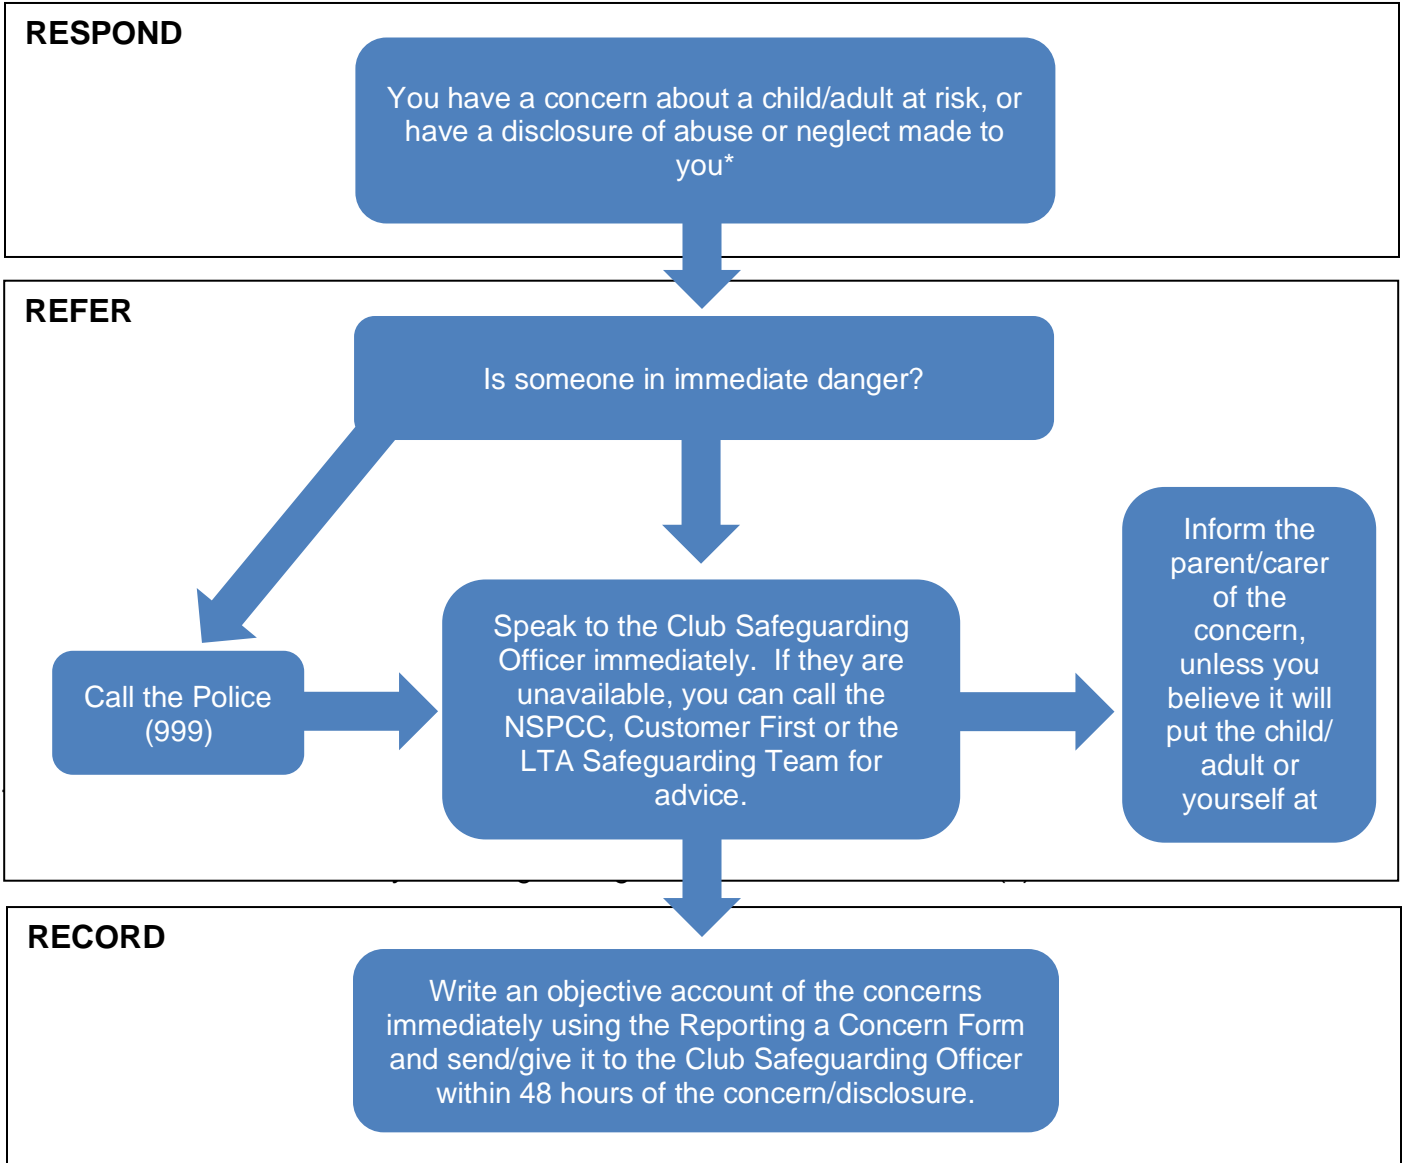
RESPOND

You have a concern about a child/adult at risk, or have a disclosure of abuse or neglect made to you*

REFER

Is someone in immediate danger?

Call the Police (999)

Speak to the Club Safeguarding Officer immediately. If they are unavailable, you can call the NSPCC, Customer First or the LTA Safeguarding Team for advice.

Inform the parent/carer of the concern, unless you believe it will put the child/ adult or yourself at

RECORD

Write an objective account of the concerns immediately using the Reporting a Concern Form and send/give it to the Club Safeguarding Officer within 48 hours of the concern/disclosure.